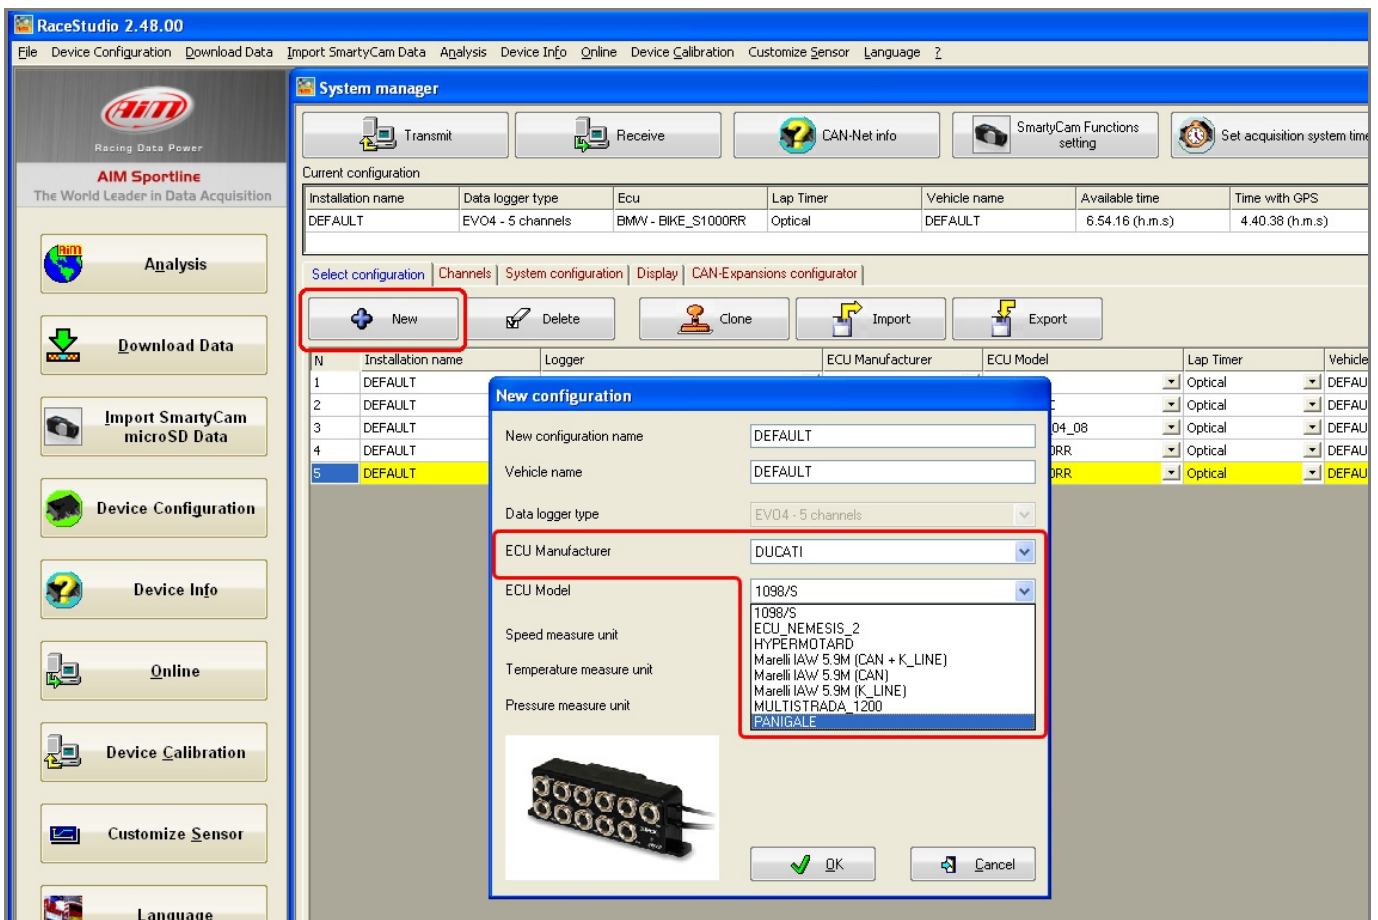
RaceStudio 2.48.00

File Device Configuration Download Data Import SmartyCam Data Analysis Device Info Online Device Calibration Customize Sensor Language ?

AiM
Racing Data Power
AIM Sportline
The World Leader in Data Acquisition

Analysis
Download Data
Import SmartyCam microSD Data
Device Configuration
Device Info
Online
Device Calibration
Customize Sensor
Language

System manager

Transmit
Receive
CAN-Net info
SmartyCam Functions setting
Set acquisition system time

Current configuration

| Installation name | Data logger type | Ecu | Lap Timer | Vehicle name | Available time | Time with GPS |
|---|---|---|---|---|---|---|
| DEFAULT | EVO4 - 5 channels | BMW - BIKE_S1000RR | Optical | DEFAULT | 6.54.16 (h.m.s) | 4.40.38 (h.m.s) |

Select configuration | Channels | System configuration | Display | CAN-Expansions configurator

New
Delete
Clone
Import
Export

| N | Installation name | Logger | ECU Manufacturer | ECU Model | Lap Timer | Vehicle |
|---|---|---|---|---|---|---|
| 1 | DEFAULT | | | | Optical | DEFAU |
| 2 | DEFAULT | | | | Optical | DEFAU |
| 3 | DEFAULT | | | 04_08 | Optical | DEFAU |
| 4 | DEFAULT | | | RR | Optical | DEFAU |
| 5 | DEFAULT | | | RR | Optical | DEFAU |

New configuration

New configuration name DEFAULT
Vehicle name DEFAULT
Data logger type EVO4 - 5 channels
ECU Manufacturer DUCATI
ECU Model 1098/S
Speed measure unit
Temperature measure unit
Pressure measure unit

1098/S
ECU_NEMESIS_2
HYPERMOTARD
Marelli IAW 5.9M (CAN + K_LINE)
Marelli IAW 5.9M (CAN)
Marelli IAW 5.9M (K_LINE)
MULTISTRADA_1200
PANIGALE

OK
Cancel